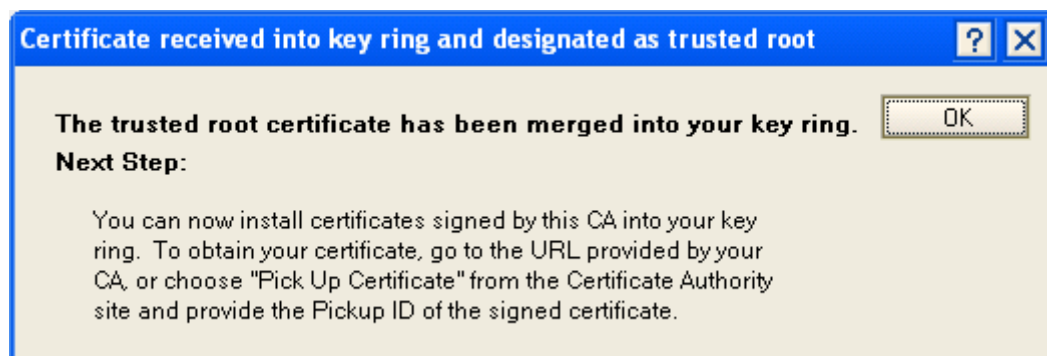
Certificate received into key ring and designated as trusted root

?

X

The trusted root certificate has been merged into your key ring.

OK

Next Step:

You can now install certificates signed by this CA into your key ring. To obtain your certificate, go to the URL provided by your CA, or choose "Pick Up Certificate" from the Certificate Authority site and provide the Pickup ID of the signed certificate.